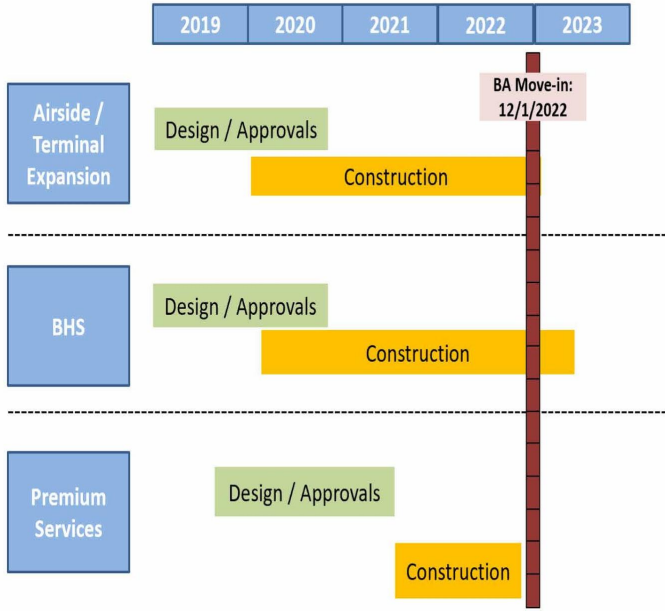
2019 2020 2021 2022 2023

BA Move-in: 12/1/2022

Airside / Terminal Expansion

Design / Approvals

Construction

BHS

Design / Approvals

Construction

Premium Services

Design / Approvals

Construction